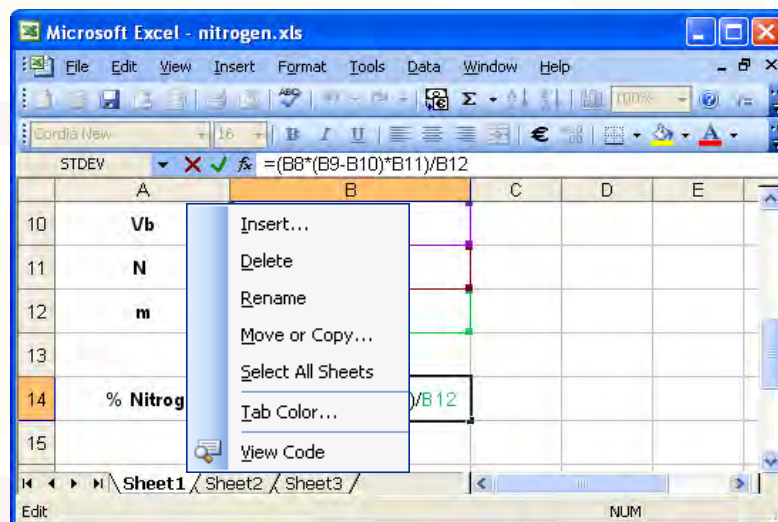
Microsoft Excel - nitrogen.xls

File Edit View Insert Format Tools Data Window Help

100%

Cordia New 16 B I U €

STDEV =(B8*(B9-B10)*B11)/B12

| | A | B | C | D | E |
|---|---|---|---|---|---|
| 10 | Vb | | | | |
| 11 | N | | | | |
| 12 | m | | | | |
| 13 | | | | | |
| 14 | % Nitrog | )/B12 | | | |
| 15 | | | | | |

Insert...
Delete
Rename
Move or Copy...
Select All Sheets
Tab Color...
View Code

Sheet1 Sheet2 Sheet3

Edit NUM